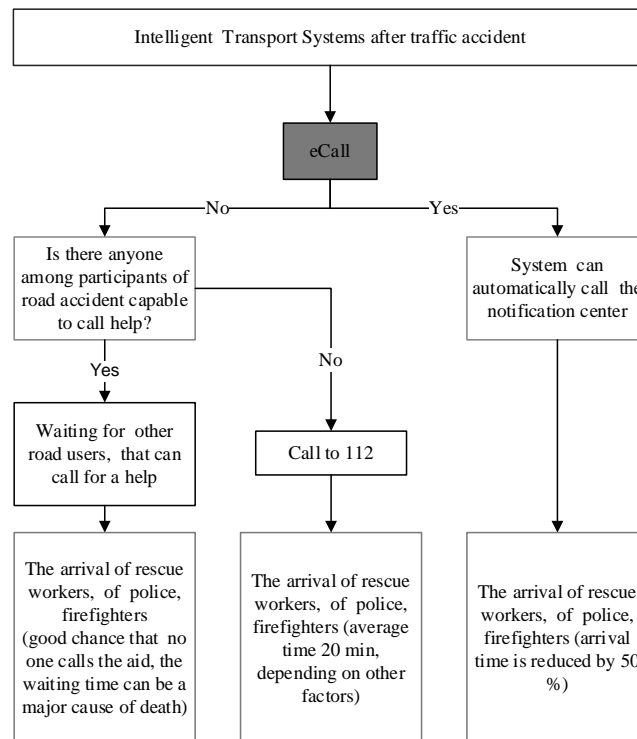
Intelligent Transport Systems after traffic accident

eCall

No

Yes

Is there anyone among participants of road accident capable to call help?

System can automatically call the notification center

Yes

No

Waiting for other road users, that can call for a help

Call to 112

The arrival of rescue workers, of police, firefighters (good chance that no one calls the aid, the waiting time can be a major cause of death)

The arrival of rescue workers, of police, firefighters (average time 20 min, depending on other factors)

The arrival of rescue workers, of police, firefighters (arrival time is reduced by 50 %)